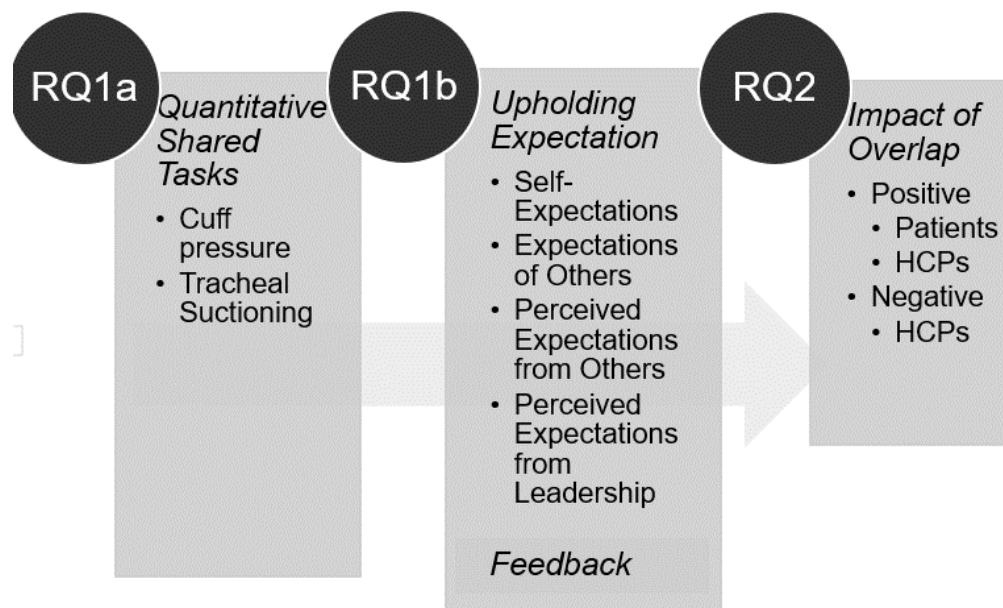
RQ1a

Quantitative Shared Tasks

- Cuff pressure
- Tracheal Suctioning

RQ1b

Upholding Expectation

- Self-Expectations
- Expectations of Others
- Perceived Expectations from Others
- Perceived Expectations from Leadership

Feedback

RQ2

Impact of Overlap

- Positive
  - Patients
  - HCPs
- Negative
  - HCPs